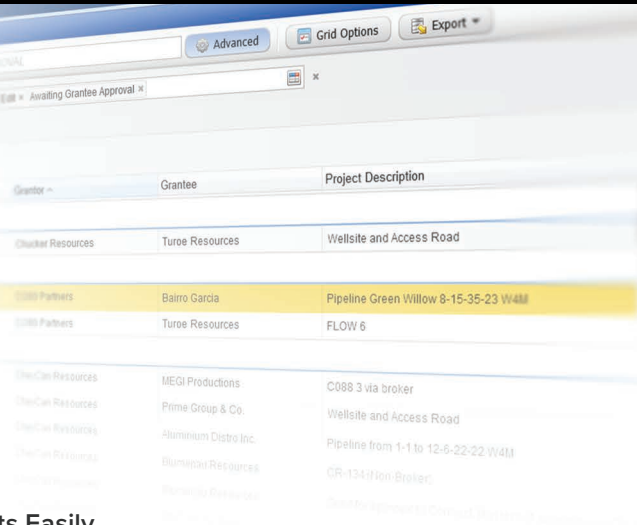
Advanced
Grid Options
Export
ONAL
Edit × Awaiting Grantee Approval ×
×

| Grantor ^ | Grantee | Project Description |
|---|---|---|
| Chucker Resources | Turoe Resources | Wellsite and Access Road |
| CDRI Partners | Bairro Garcia | Pipeline Green Willow 8-15-35-23 W4M |
| CDRI Partners | Turoe Resources | FLOW 6 |
| CheCan Resources | MEGI Productions | C088 3 via broker |
| CheCan Resources | Prime Group & Co. | Wellsite and Access Road |
| CheCan Resources | Aluminium Distro Inc. | Pipeline from 1-1 to 12-6-22-22 W4M |
| CheCan Resources | Blumenau Resources | CR-134 (Non-Broker) |
| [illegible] | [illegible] | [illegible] |

ts Easily